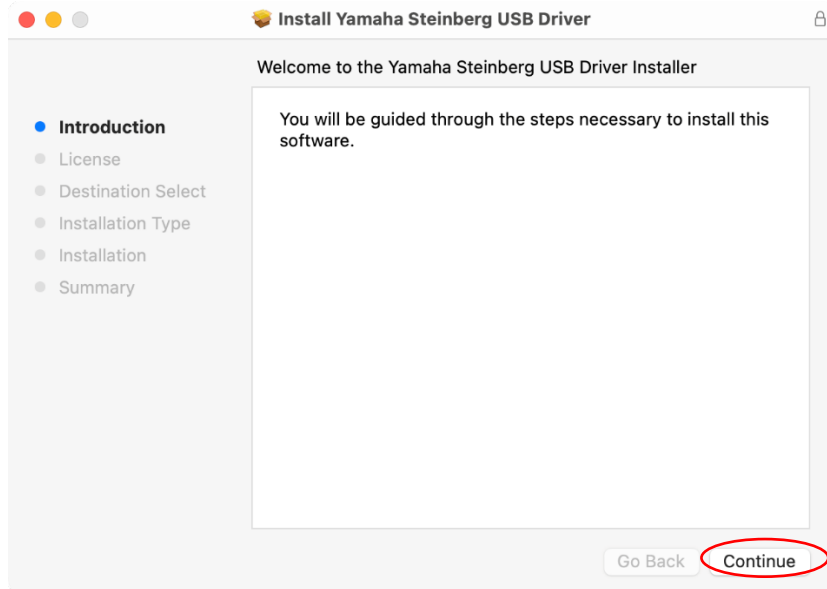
Install Yamaha Steinberg USB Driver

Welcome to the Yamaha Steinberg USB Driver Installer

Introduction
License
Destination Select
Installation Type
Installation
Summary

You will be guided through the steps necessary to install this software.

Go Back
Continue